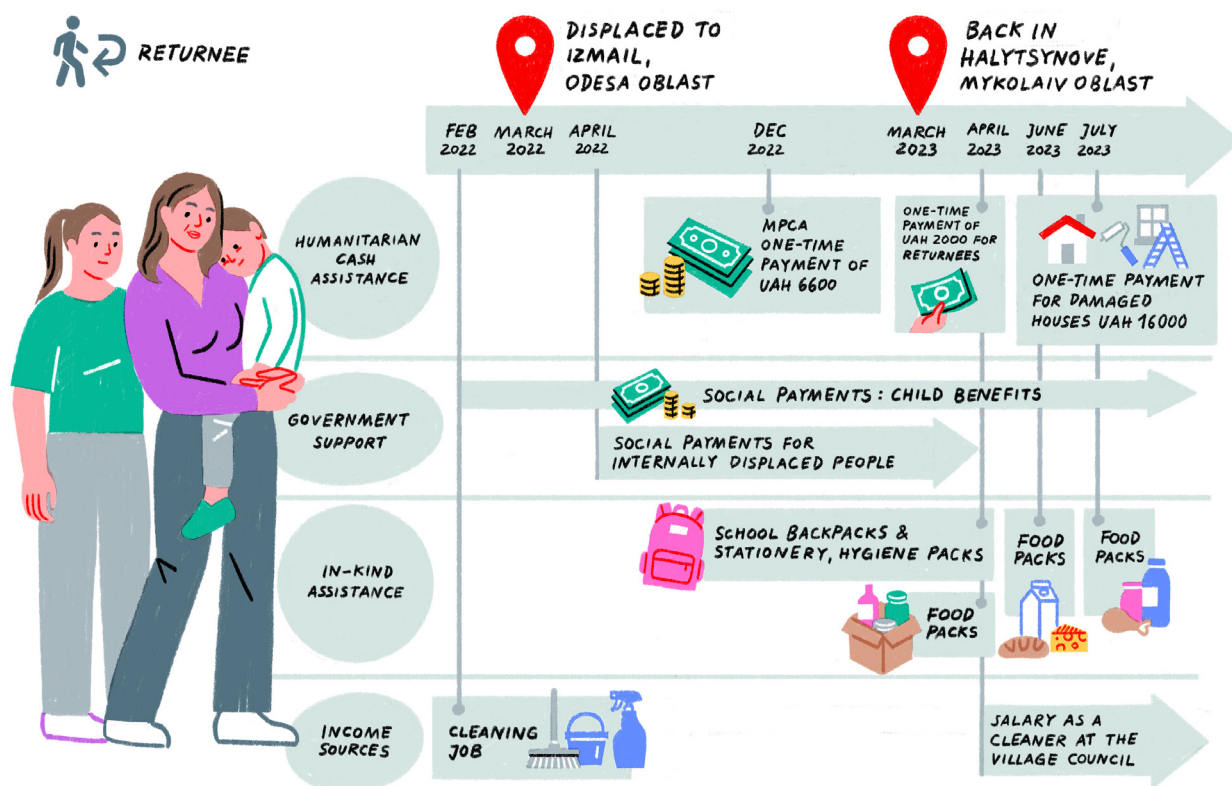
RETURNEE

DISPLACED TO IZMAIL, ODESA OBLAST

BACK IN HALYTSYNOVE, MYKOLAIV OBLAST

FEB 2022
MARCH 2022
APRIL 2022
DEC 2022
MARCH 2023
APRIL 2023
JUNE 2023
JULY 2023

HUMANITARIAN CASH ASSISTANCE

MPCA ONE-TIME PAYMENT OF UAH 6600

ONE-TIME PAYMENT OF UAH 2000 FOR RETURNEES

ONE-TIME PAYMENT FOR DAMAGED HOUSES UAH 16000

GOVERNMENT SUPPORT

SOCIAL PAYMENTS: CHILD BENEFITS

SOCIAL PAYMENTS FOR INTERNALLY DISPLACED PEOPLE

IN-KIND ASSISTANCE

SCHOOL BACKPACKS & STATIONERY, HYGIENE PACKS

FOOD PACKS

FOOD PACKS

FOOD PACKS

INCOME SOURCES

CLEANING JOB

SALARY AS A CLEANER AT THE VILLAGE COUNCIL